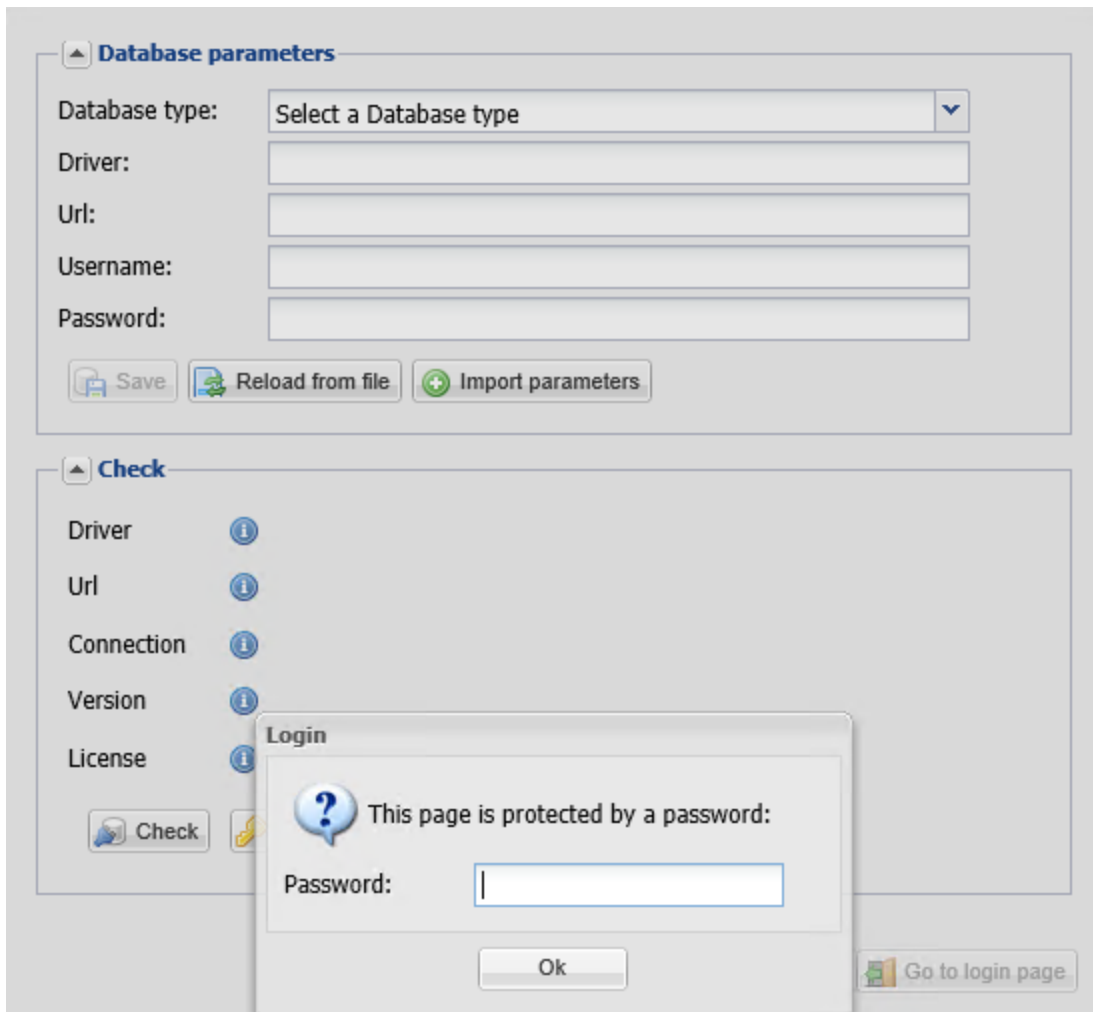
Database parameters

Database type: Select a Database type

Driver:

Url:

Username:

Password:

Save Reload from file Import parameters

Check

Driver

Url

Connection

Version

License

Check

Login

This page is protected by a password:

Password:

Ok

Go to login page